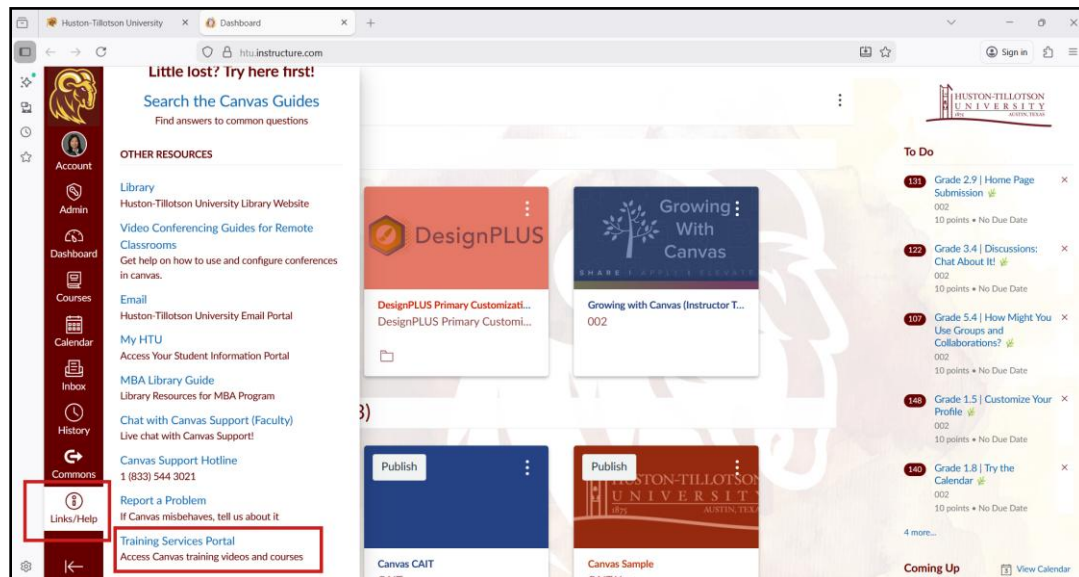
Huston-Tillotson University × Dashboard × +

htu.instructure.com

Sign in

Account
Admin
Dashboard
Courses
Calendar
Inbox
History
Commons
Links/Help

Little lost? Try here first!

Search the Canvas Guides
Find answers to common questions

OTHER RESOURCES

Library
Huston-Tillotson University Library Website

Video Conferencing Guides for Remote Classrooms
Get help on how to use and configure conferences in canvas.

Email
Huston-Tillotson University Email Portal

My HTU
Access Your Student Information Portal

MBA Library Guide
Library Resources for MBA Program

Chat with Canvas Support (Faculty)
Live chat with Canvas Support!

Canvas Support Hotline
1 (833) 544 3021

Report a Problem
If Canvas misbehaves, tell us about it

Training Services Portal
Access Canvas training videos and courses

DesignPLUS

DesignPLUS Primary Customizati...
DesignPLUS Primary Customi...

Growing With Canvas
SHARE | APPLY | ELEVATE

Growing with Canvas (Instructor T...
002

3)

Publish

Canvas CAIT

Publish

HUSTON-TILLOTSON UNIVERSITY 1875 AUSTIN, TEXAS

Canvas Sample

HUSTON-TILLOTSON UNIVERSITY 1875 AUSTIN, TEXAS

To Do

131 Grade 2.9 | Home Page Submission
002
10 points • No Due Date

122 Grade 3.4 | Discussions: Chat About It!
002
10 points • No Due Date

107 Grade 5.4 | How Might You Use Groups and Collaborations?
002
10 points • No Due Date

148 Grade 1.5 | Customize Your Profile
002
10 points • No Due Date

140 Grade 1.8 | Try the Calendar
002
10 points • No Due Date

4 more...

Coming Up
View Calendar